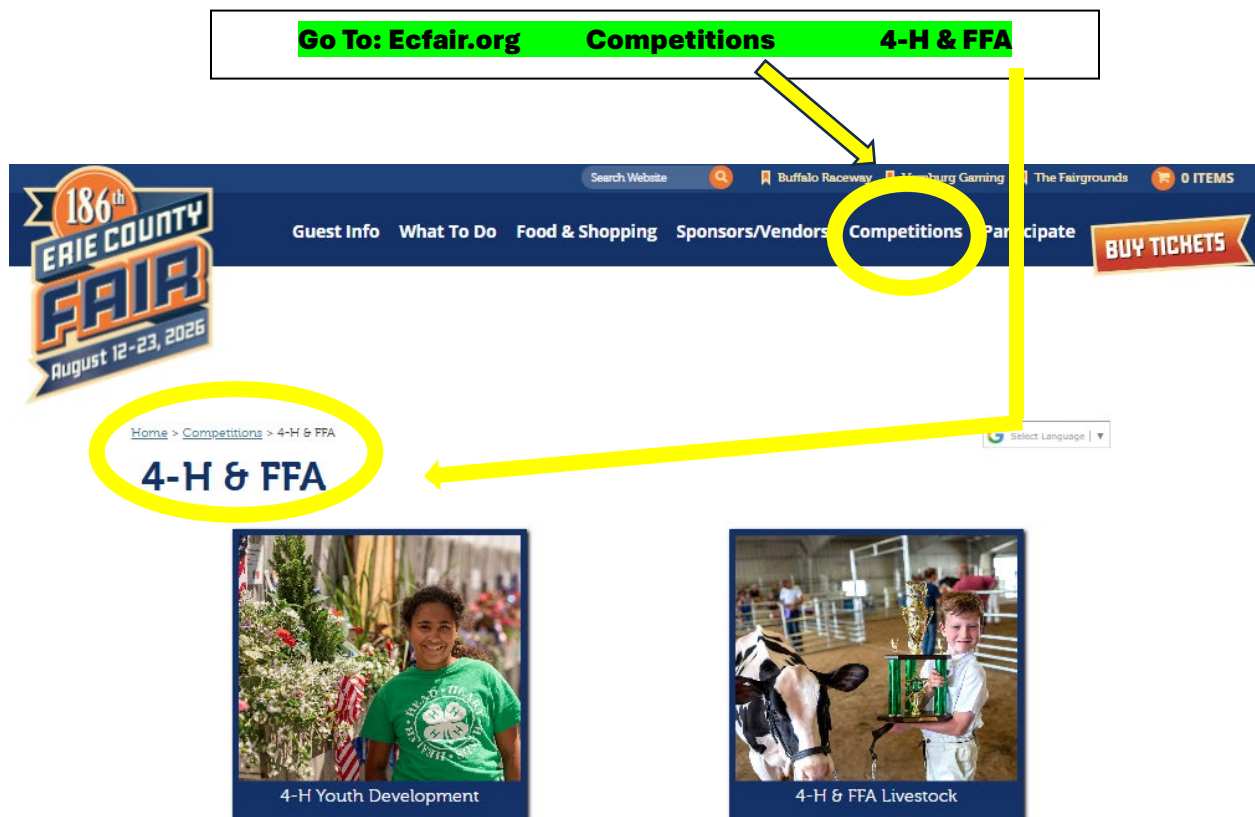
Go To: Ecfair.org Competitions 4-H & FFA

Search Website

Buffalo Raceway Hamburg Gaming The Fairgrounds 0 ITEMS

186th ERIE COUNTY FAIR August 12-23, 2026

Guest Info What To Do Food & Shopping Sponsors/Vendors Competitions Participate

BUY TICKETS

Home > Competitions > 4-H & FFA

Select Language

4-H & FFA

4-H Youth Development

4-H & FFA Livestock